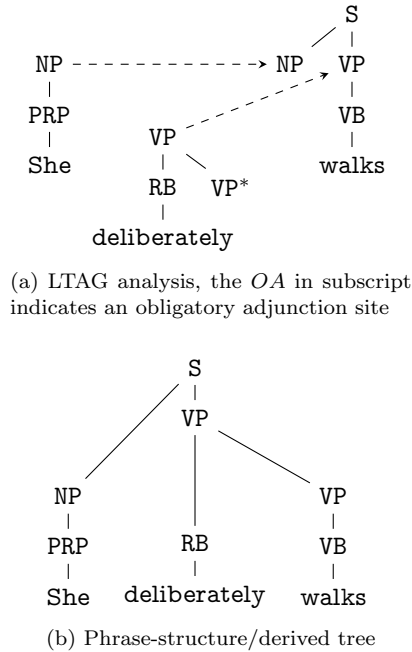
S

NP

VP

NP

VP

PRP

VB

She

VP

walks

RB

$VP^*$

deliberately

(a) LTAG analysis, the $OA$ in subscript indicates an obligatory adjunction site

S

VP

NP

RB

VP

PRP

VB

She

deliberately

walks

(b) Phrase-structure/derived tree